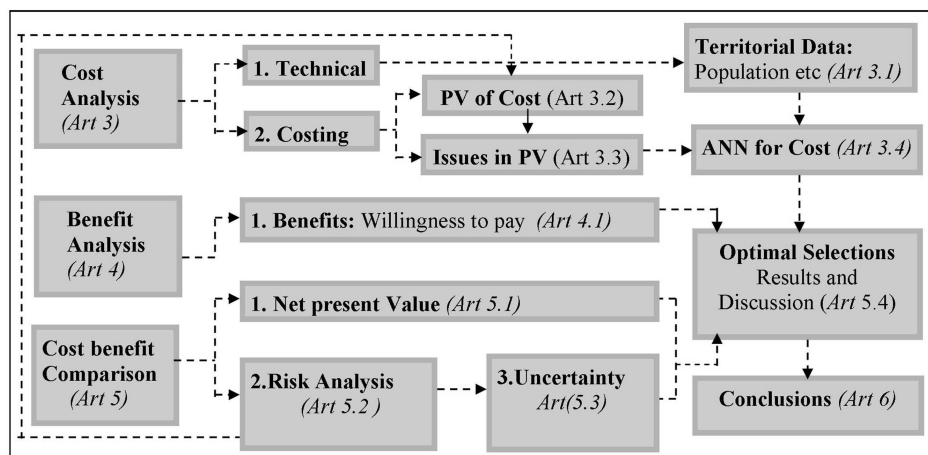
Cost Analysis (Art 3)

1. Technical

2. Costing

PV of Cost (Art 3.2)

Issues in PV (Art 3.3)

Territorial Data: Population etc (Art 3.1)

ANN for Cost (Art 3.4)

Benefit Analysis (Art 4)

1. Benefits: Willingness to pay (Art 4.1)

Optimal Selections Results and Discussion (Art 5.4)

1. Net present Value (Art 5.1)

Cost benefit Comparison (Art 5)

2.Risk Analysis (Art 5.2 )

3.Uncertainty Art(5.3)

Conclusions (Art 6)